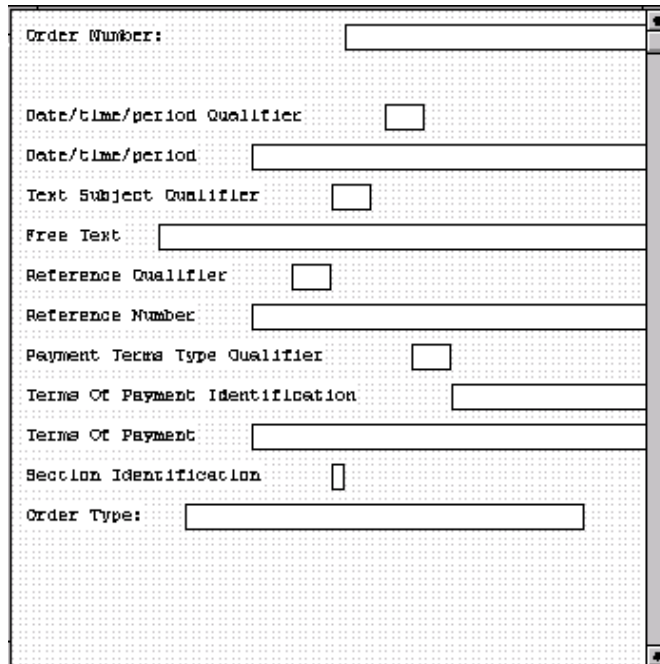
Order Number:

Date/time/period Qualifier

Date/time/period

Text Subject Qualifier

Free Text

Reference Qualifier

Reference Number

Payment Terms Type Qualifier

Terms Of Payment Identification

Terms Of Payment

Section Identification

Order Type: